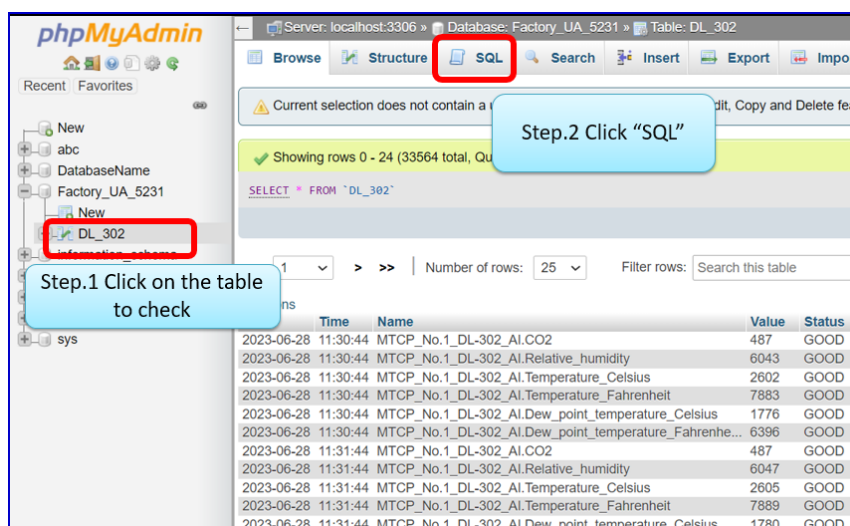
phpMyAdmin

Recent Favorites

New
abc
DatabaseName
Factory_UA_5231
New
DL_302
information_schema
sys

Server: localhost:3306 » Database: Factory_UA_5231 » Table: DL_302

Browse Structure SQL Search Insert Export Impo

Current selection does not contain a u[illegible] dit, Copy and Delete fe

Step.2 Click "SQL"

Showing rows 0 - 24 (33564 total, Qu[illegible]

SELECT * FROM `DL_302`

Step.1 Click on the table to check

1 > >> Number of rows: 25 Filter rows: Search this table

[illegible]ns

| | Time | Name | Value | Status |
|---|---|---|---|---|
| 2023-06-28 | 11:30:44 | MTCP_No.1_DL-302_AI.CO2 | 487 | GOOD |
| 2023-06-28 | 11:30:44 | MTCP_No.1_DL-302_AI.Relative_humidity | 6043 | GOOD |
| 2023-06-28 | 11:30:44 | MTCP_No.1_DL-302_AI.Temperature_Celsius | 2602 | GOOD |
| 2023-06-28 | 11:30:44 | MTCP_No.1_DL-302_AI.Temperature_Fahrenheit | 7883 | GOOD |
| 2023-06-28 | 11:30:44 | MTCP_No.1_DL-302_AI.Dew_point_temperature_Celsius | 1776 | GOOD |
| 2023-06-28 | 11:30:44 | MTCP_No.1_DL-302_AI.Dew_point_temperature_Fahrenhe... | 6396 | GOOD |
| 2023-06-28 | 11:31:44 | MTCP_No.1_DL-302_AI.CO2 | 487 | GOOD |
| 2023-06-28 | 11:31:44 | MTCP_No.1_DL-302_AI.Relative_humidity | 6047 | GOOD |
| 2023-06-28 | 11:31:44 | MTCP_No.1_DL-302_AI.Temperature_Celsius | 2605 | GOOD |
| 2023-06-28 | 11:31:44 | MTCP_No.1_DL-302_AI.Temperature_Fahrenheit | 7889 | GOOD |
| 2023-06-28 | 11:31:44 | MTCP_No.1_DL-302_AI.Dew_point_temperature_Celsius | 1780 | GOOD |